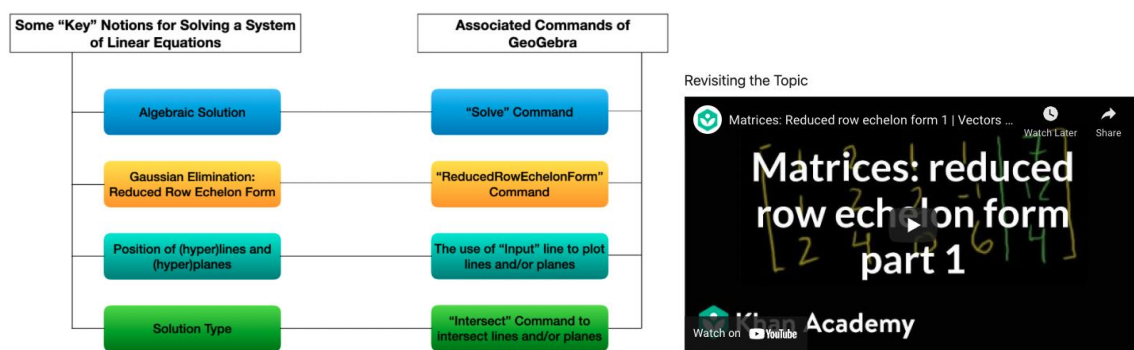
Some "Key" Notions for Solving a System of Linear Equations

Associated Commands of GeoGebra

Algebraic Solution

"Solve" Command

Gaussian Elimination: Reduced Row Echelon Form

"ReducedRowEchelonForm" Command

Position of (hyper)lines and (hyper)planes

The use of "Input" line to plot lines and/or planes

Solution Type

"Intersect" Command to intersect lines and/or planes

Revisiting the Topic

Matrices: Reduced row echelon form 1 | Vectors ...

Watch Later

Share

Matrices: reduced row echelon form part 1

Khan Academy

Watch on YouTube